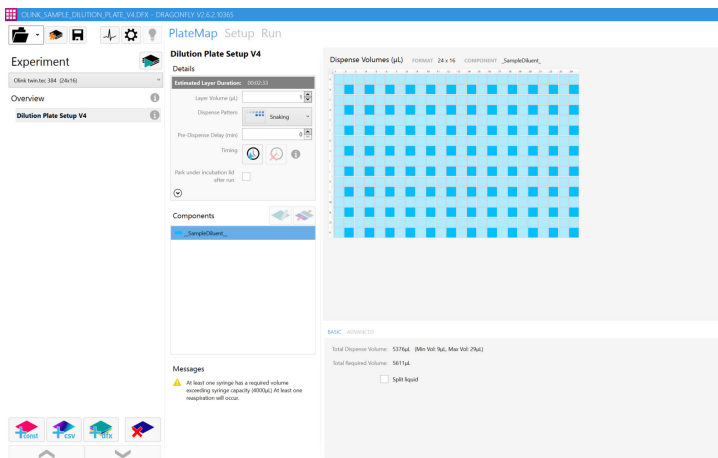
OLINK_SAMPLE_DILUTION_PLATE_V4.DFX - DRAGONFLY V2.6.2.10365

PlateMap Setup Run

Experiment

Olink twin.tec 384 (24x16)

Overview

Dilution Plate Setup V4

Dilution Plate Setup V4

Details

Estimated Layer Duration: 00:02:33

Layer Volume (µL) 1

Dispense Pattern Snaking

Pre-Dispense Delay (min) 0

Timing

Park under incubation lid after run

Components

_SampleDiluent_

Messages

At least one syringe has a required volume exceeding syringe capacity (4000µL). At least one reaspiration will occur.

Dispense Volumes (µL) FORMAT 24 x 16 COMPONENT _SampleDiluent_

BASIC ADVANCED

Total Dispense Volume: 5376µL (Min Vol: 9µL, Max Vol: 29µL)

Total Required Volume: 5611µL

Split liquid

tonlt csv dfx